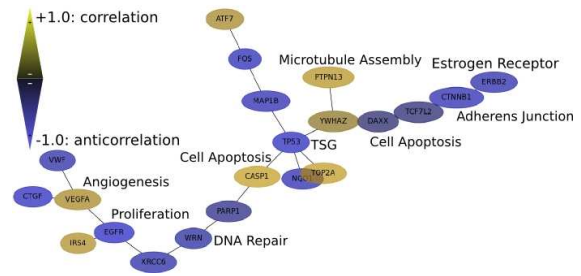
+1.0: correlation

-1.0: anticorrelation

ATF7

FOS

MAP1B

Microtubule Assembly

PTPN13

Estrogen Receptor

ERBB2

CTNNB1

TCF7L2

DAXX

YWHAZ

Adherens Junction

Cell Apoptosis

TP53

TSG

Cell Apoptosis

NQO1

TOP2A

CASP1

VWF

Angiogenesis

CTGF

VEGFA

Proliferation

PARP1

EGFR

IRS4

WRN

DNA Repair

XRCC6